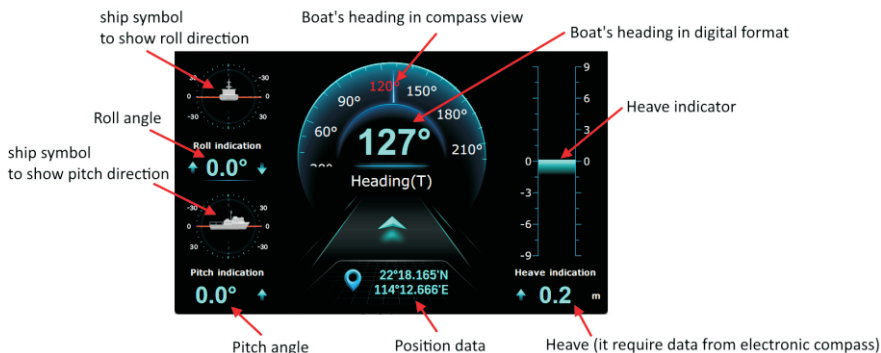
ship symbol
to show roll direction

Boat's heading in compass view

Boat's heading in digital format

Heave indicator

Roll angle

ship symbol
to show pitch direction

-30
30
0
0
30
-30

Roll indication

0.0°

-30
30
0
0
30
-30

Pitch indication

0.0°

120°
90°
150°
60°
180°
30°
210°

127°

Heading(T)

22°18.165'N
114°12.666'E

9
6
3
0
0
-3
-6
-9

Heave indication

0.2 m

Pitch angle

Position data

Heave (it require data from electronic compass)